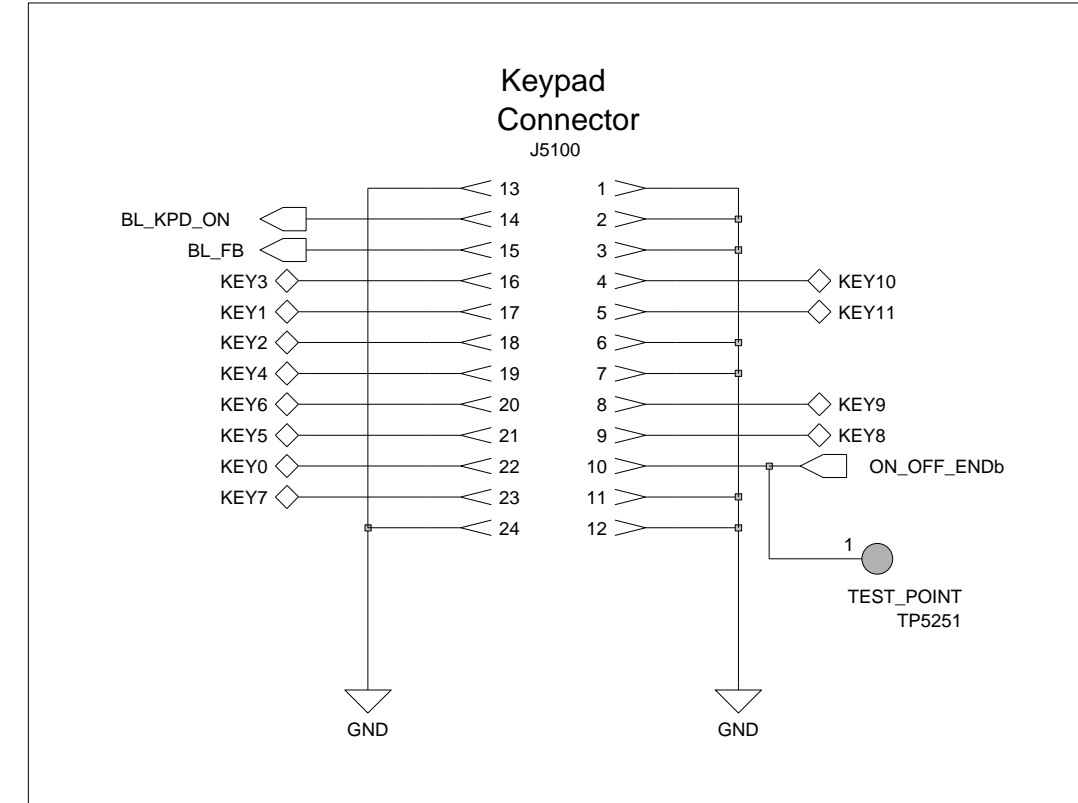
Keypad
Connector
J5100

13
1
BL_KPD_ON
14
2
BL_FB
15
3
KEY3
16
4
KEY10
KEY1
17
5
KEY11
KEY2
18
6
KEY4
19
7
KEY6
20
8
KEY9
KEY5
21
9
KEY8
KEY0
22
10
ON_OFF_ENDb
KEY7
23
11
24
12
1
TEST_POINT
TP5251

GND
GND